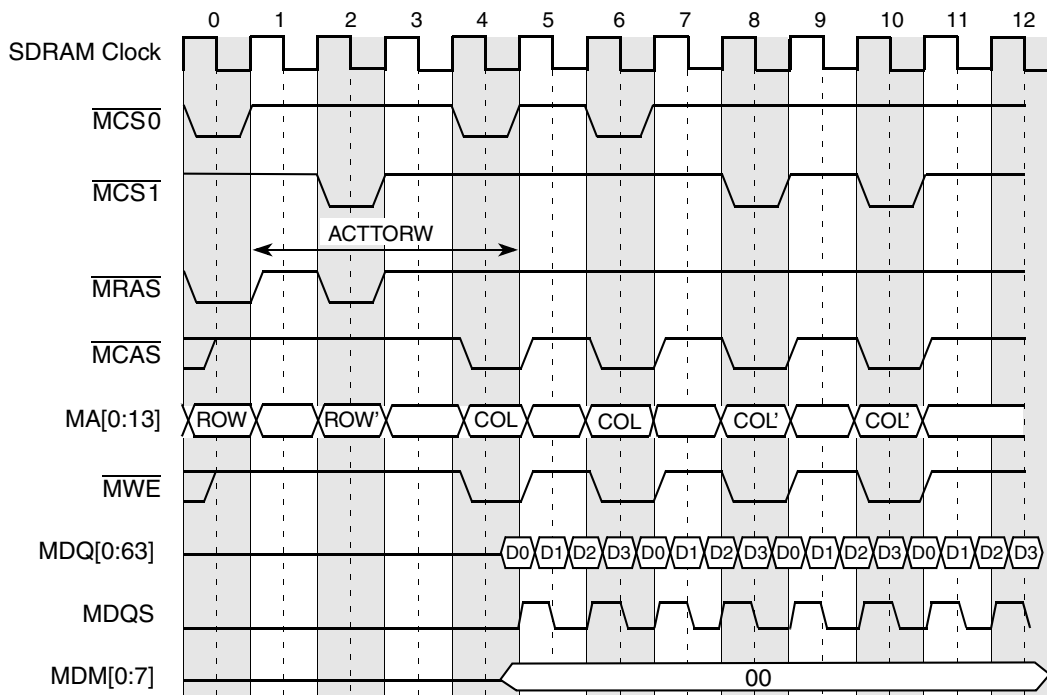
0 1 2 3 4 5 6 7 8 9 10 11 12

SDRAM Clock

$\overline{MCS0}$

$\overline{MCS1}$

ACTTORW

$\overline{MRAS}$

$\overline{MCAS}$

MA[0:13] ROW ROW' COL COL COL' COL'

$\overline{MWE}$

MDQ[0:63] D0 D1 D2 D3 D0 D1 D2 D3 D0 D1 D2 D3 D0 D1 D2 D3

MDQS

MDM[0:7] 00